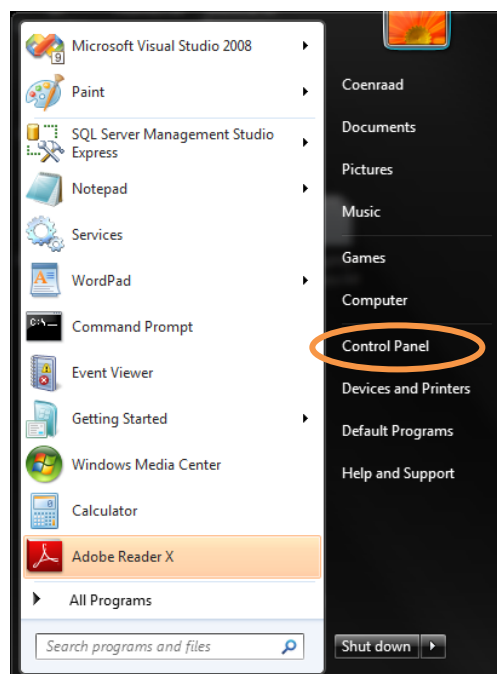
Microsoft Visual Studio 2008
Paint
SQL Server Management Studio Express
Notepad
Services
WordPad
Command Prompt
Event Viewer
Getting Started
Windows Media Center
Calculator
Adobe Reader X
All Programs
Search programs and files

Coenraad
Documents
Pictures
Music
Games
Computer
Control Panel
Devices and Printers
Default Programs
Help and Support
Shut down